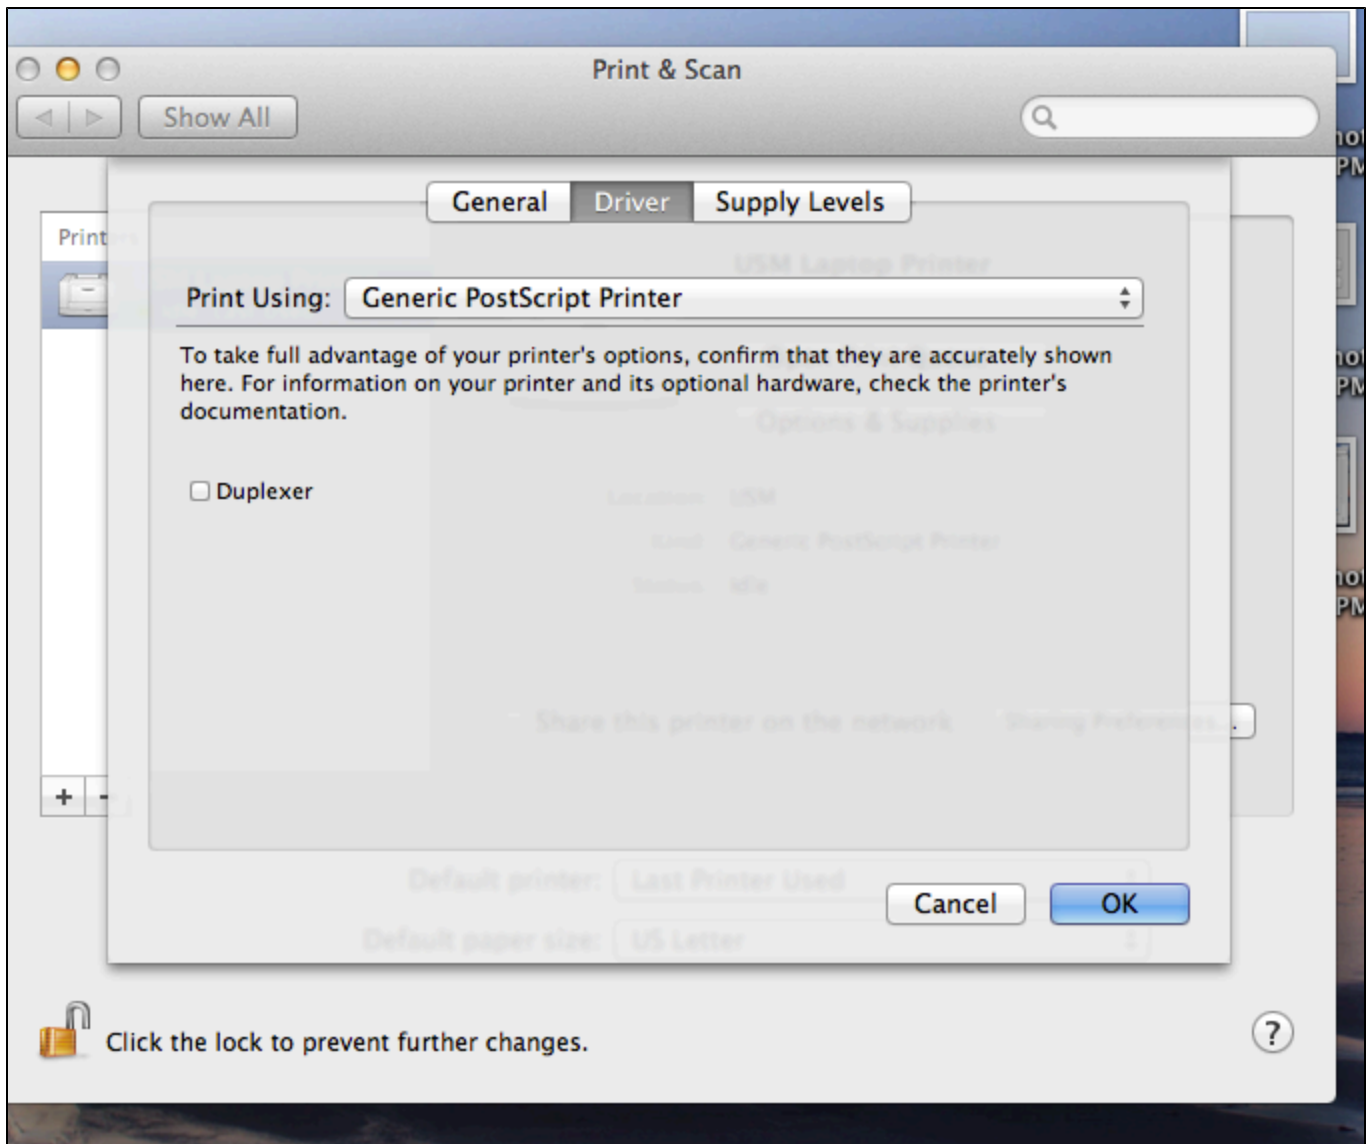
Print & Scan

Show All

Print

General | Driver | Supply Levels

Print Using: Generic PostScript Printer

To take full advantage of your printer's options, confirm that they are accurately shown here. For information on your printer and its optional hardware, check the printer's documentation.

Duplexer

USM Laptop Printer

Options & Supplies

Location: USM

Kind: Generic PostScript Printer

Status: Idle

Share this printer on the network

Sharing Preferences...

+ -

Default printer: Last Printer Used

Default paper size: US Letter

Cancel

OK

Click the lock to prevent further changes.

?